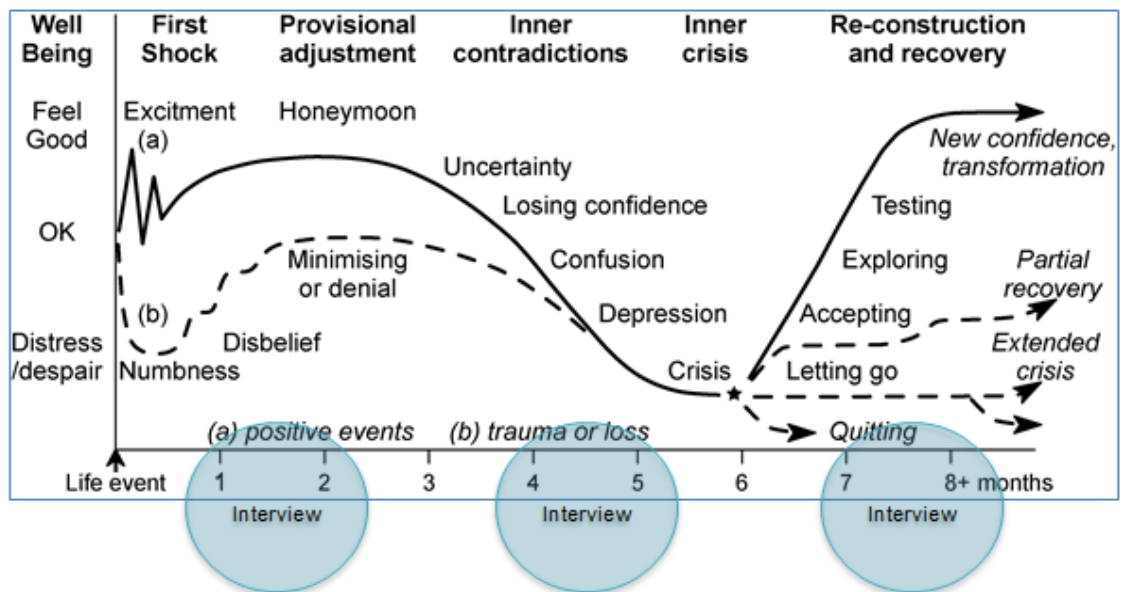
Well Being

First Shock

Provisional adjustment

Inner contradictions

Inner crisis

Re-construction and recovery

Feel Good

OK

Distress /despair

Excitment

(a)

Honeymoon

Uncertainty

Losing confidence

Confusion

Depression

Crisis

New confidence, transformation

Testing

Exploring

Accepting

Letting go

Partial recovery

Extended crisis

Quitting

Minimising or denial

(b)

Disbelief

Numbness

(a) positive events

(b) trauma or loss

Life event

1

2

3

4

5

6

7

8+ months

Interview

Interview

Interview